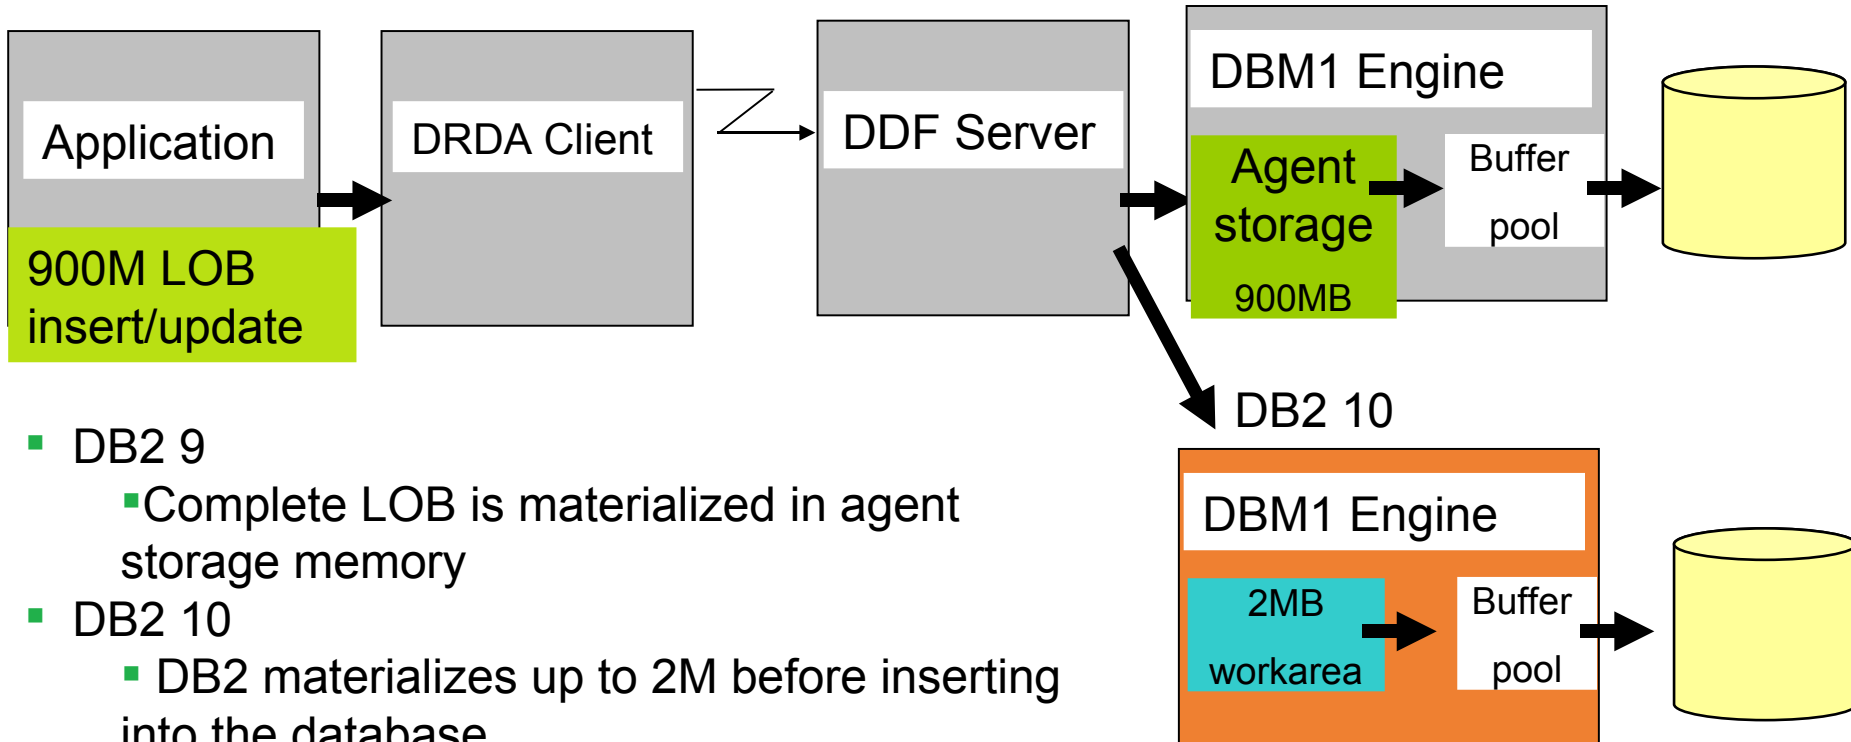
Application

900M LOB insert/update

DRDA Client

DDF Server

DBM1 Engine

Agent storage

900MB

Buffer pool

DB2 10

DBM1 Engine

2MB workarea

Buffer pool

▪ DB2 9

▪Complete LOB is materialized in agent storage memory

▪ DB2 10

▪ DB2 materializes up to 2M before inserting into the database